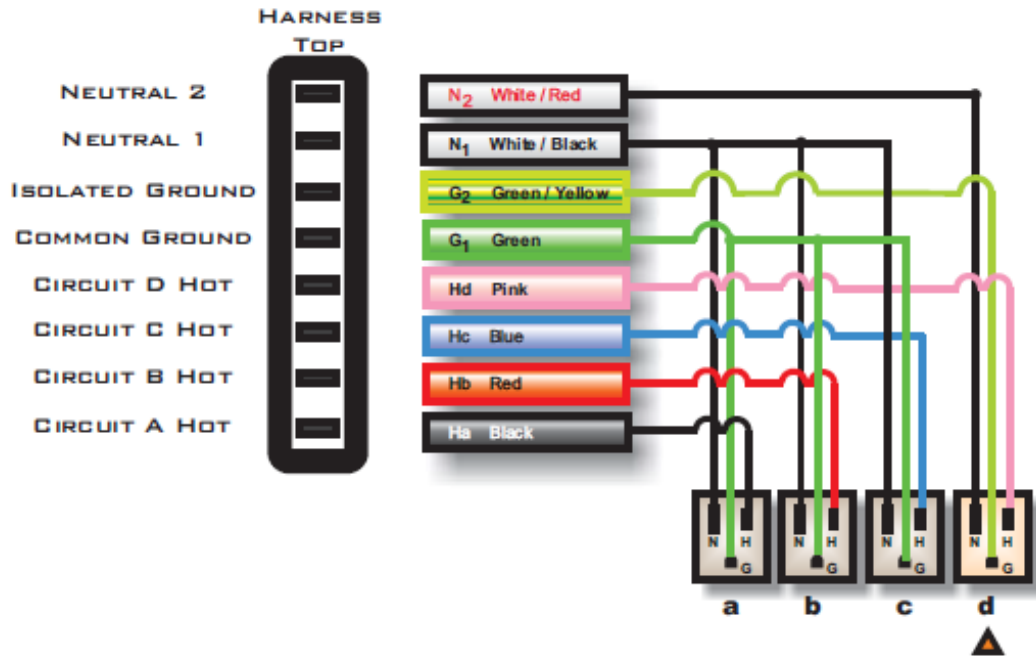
Harness Top

Neutral 2
Neutral 1
Isolated Ground
Common Ground
Circuit D Hot
Circuit C Hot
Circuit B Hot
Circuit A Hot

$N_2$ White / Red
$N_1$ White / Black
$G_2$ Green / Yellow
$G_1$ Green
Hd Pink
Hc Blue
Hb Red
Ha Black

N H G
N H G
N H G
N H G

a b c d